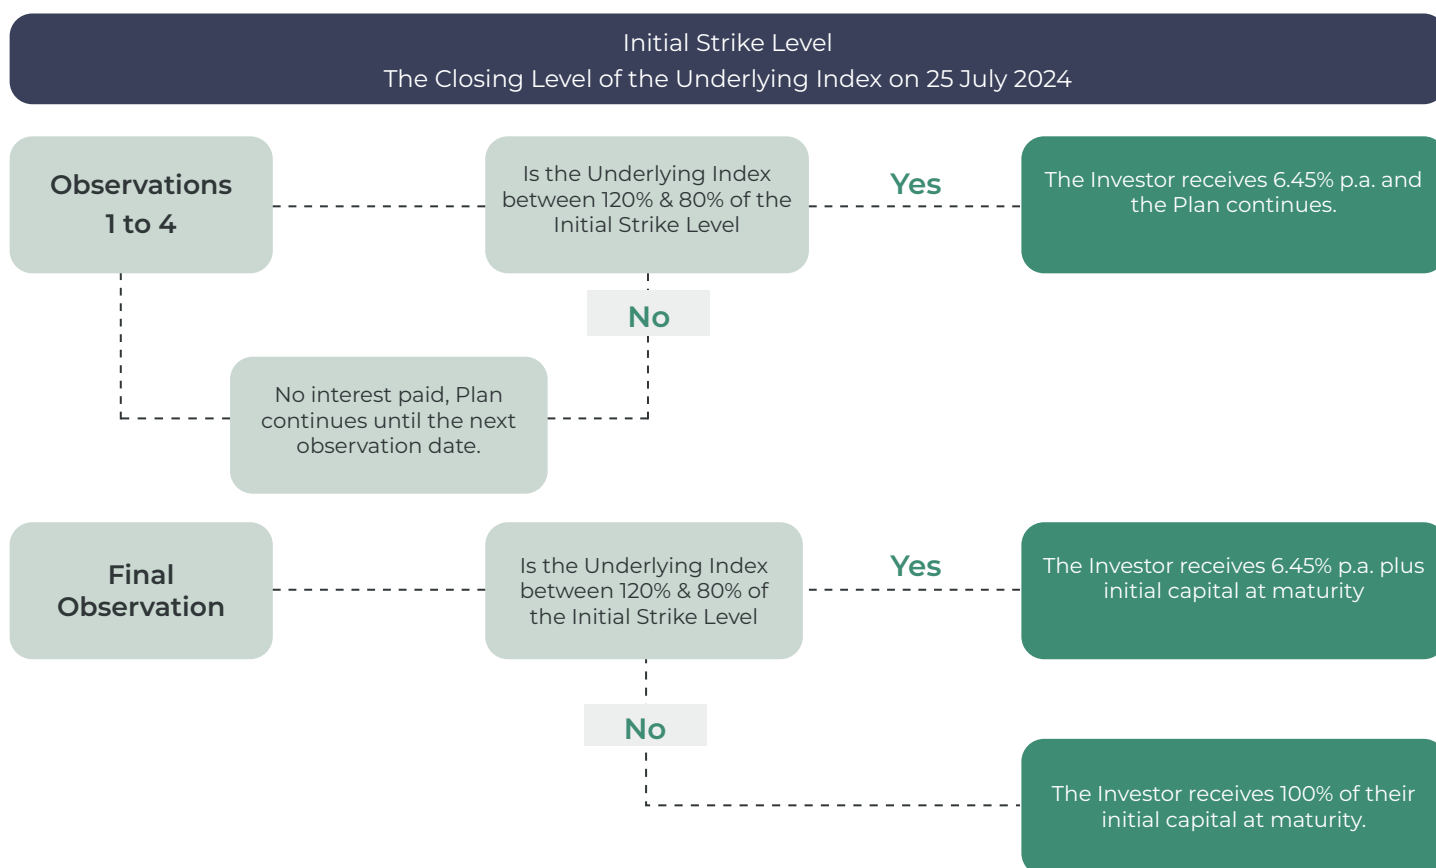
Initial Strike Level
The Closing Level of the Underlying Index on 25 July 2024

Observations
1 to 4

Is the Underlying Index between 120% & 80% of the Initial Strike Level

Yes

The Investor receives 6.45% p.a. and the Plan continues.

No

No interest paid, Plan continues until the next observation date.

Final Observation

Is the Underlying Index between 120% & 80% of the Initial Strike Level

Yes

The Investor receives 6.45% p.a. plus initial capital at maturity

No

The Investor receives 100% of their initial capital at maturity.